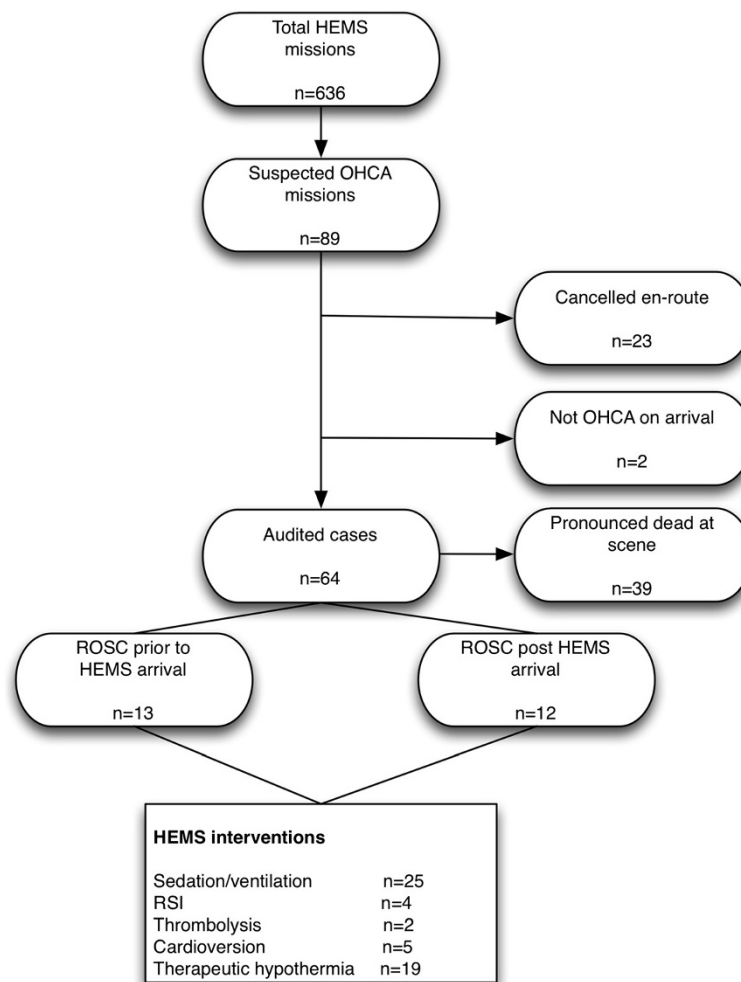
Total HEMS missions

n=636

Suspected OHCA missions

n=89

Cancelled en-route

n=23

Not OHCA on arrival

n=2

Audited cases

n=64

Pronounced dead at scene

n=39

ROSC prior to HEMS arrival

n=13

ROSC post HEMS arrival

n=12

**HEMS interventions**

| | |
|---|---|
| Sedation/ventilation | n=25 |
| RSI | n=4 |
| Thrombolysis | n=2 |
| Cardioversion | n=5 |
| Therapeutic hypothermia | n=19 |